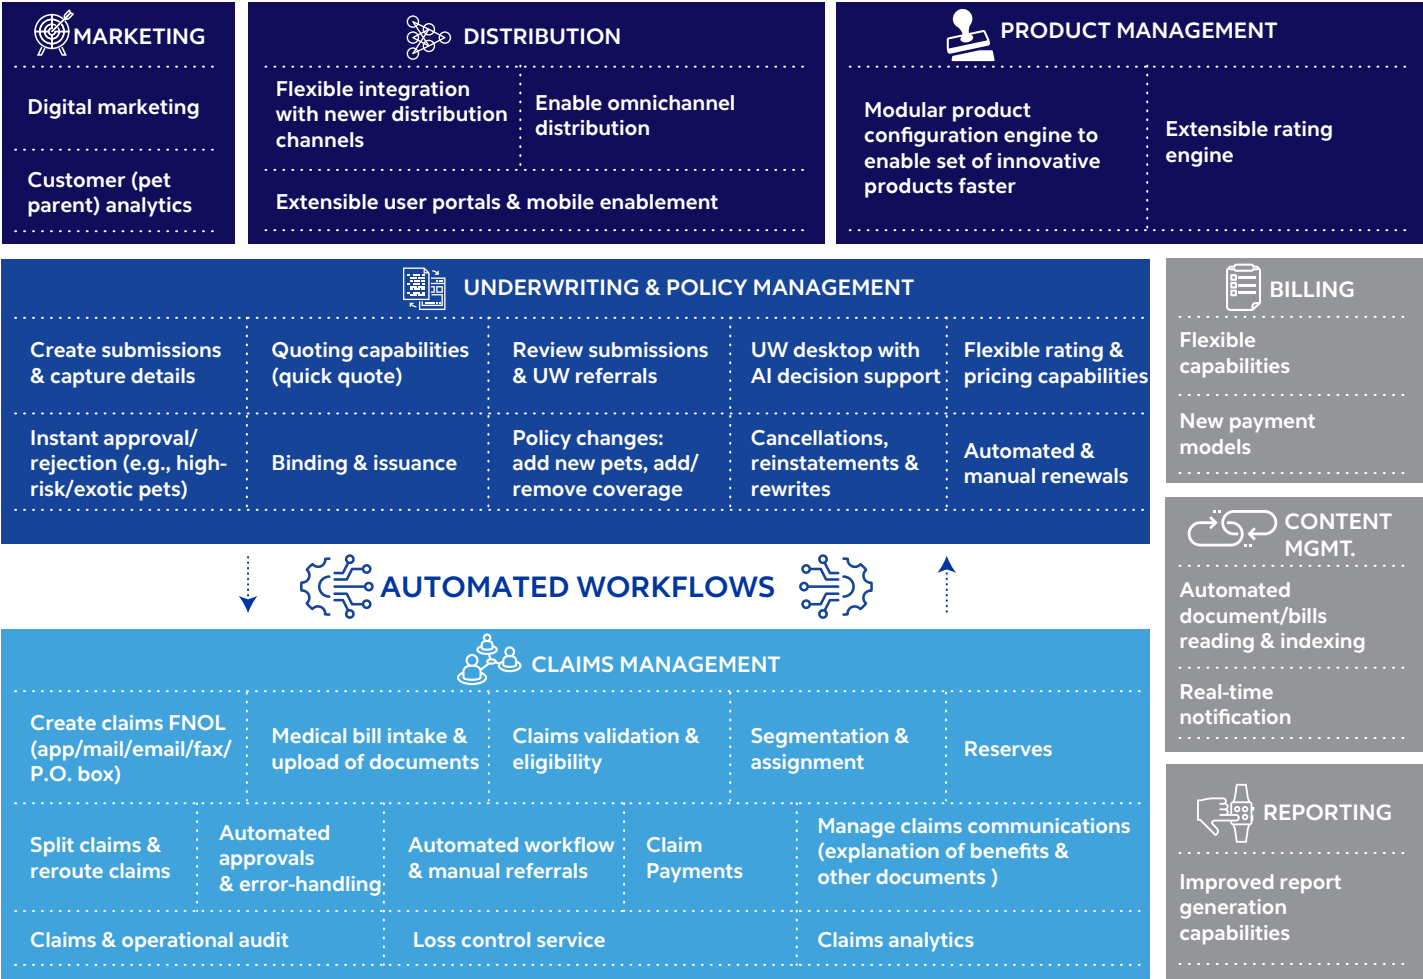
MARKETING

Digital marketing

Customer (pet parent) analytics

DISTRIBUTION

Flexible integration with newer distribution channels

Enable omnichannel distribution

Extensible user portals & mobile enablement

PRODUCT MANAGEMENT

Modular product configuration engine to enable set of innovative products faster

Extensible rating engine

UNDERWRITING & POLICY MANAGEMENT

| Create submissions & capture details | Quoting capabilities (quick quote) | Review submissions & UW referrals | UW desktop with AI decision support | Flexible rating & pricing capabilities |
|---|---|---|---|---|
| Instant approval/ rejection (e.g., high-risk/exotic pets) | Binding & issuance | Policy changes: add new pets, add/ remove coverage | Cancellations, reinstatements & rewrites | Automated & manual renewals |

BILLING

Flexible capabilities

New payment models

AUTOMATED WORKFLOWS

CONTENT MGMT.

Automated document/bills reading & indexing

Real-time notification

CLAIMS MANAGEMENT

| Create claims FNOL (app/mail/email/fax/ P.O. box) | Medical bill intake & upload of documents | Claims validation & eligibility | Segmentation & assignment | Reserves |
|---|---|---|---|---|

| Split claims & reroute claims | Automated approvals & error-handling | Automated workflow & manual referrals | Claim Payments | Manage claims communications (explanation of benefits & other documents ) |
|---|---|---|---|---|

| Claims & operational audit | Loss control service | Claims analytics |
|---|---|---|

REPORTING

Improved report generation capabilities